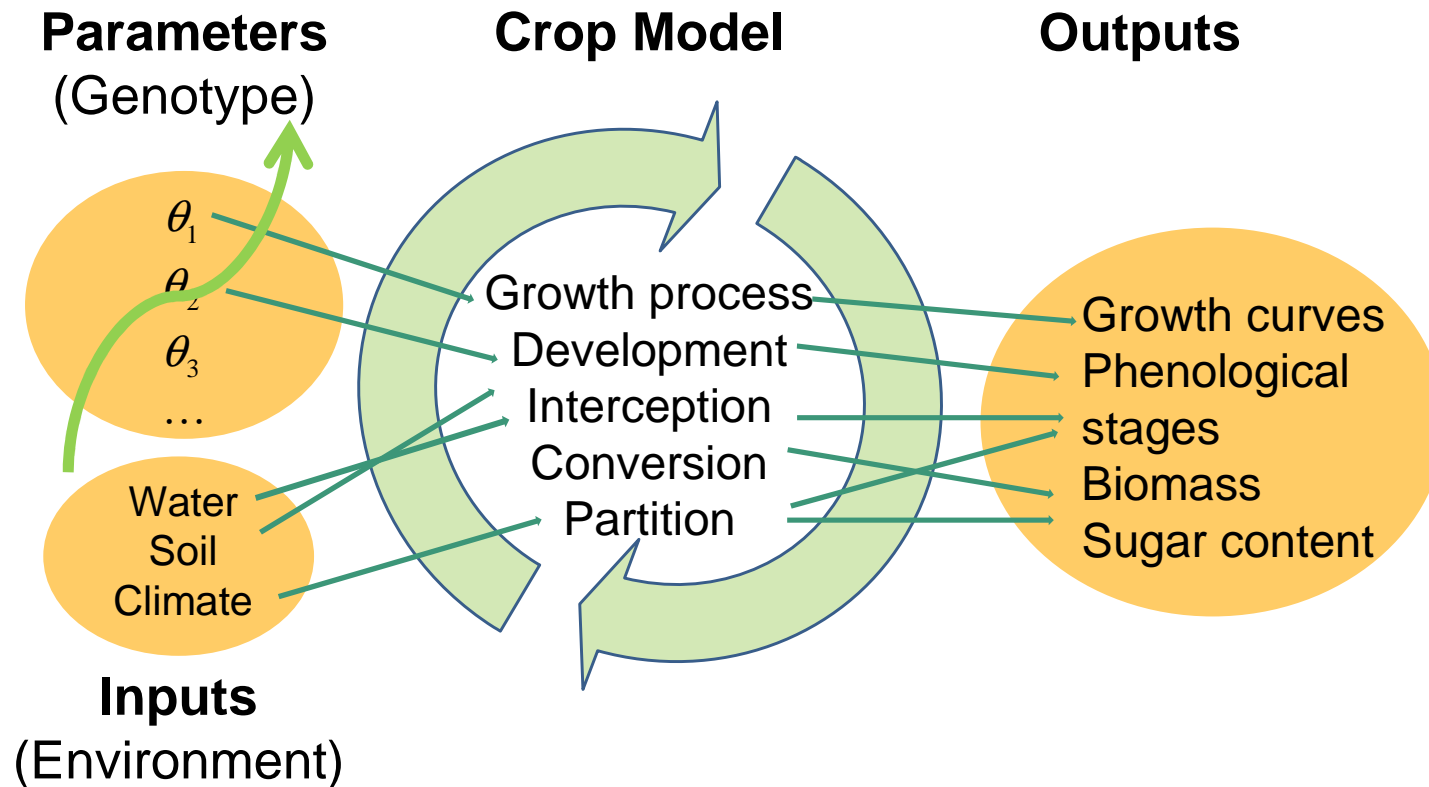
Parameters
(Genotype)

Crop Model

Outputs

$\theta_1$
$\theta_2$
$\theta_3$
…

Water
Soil
Climate

Inputs
(Environment)

Growth process
Development
Interception
Conversion
Partition

Growth curves
Phenological stages
Biomass
Sugar content